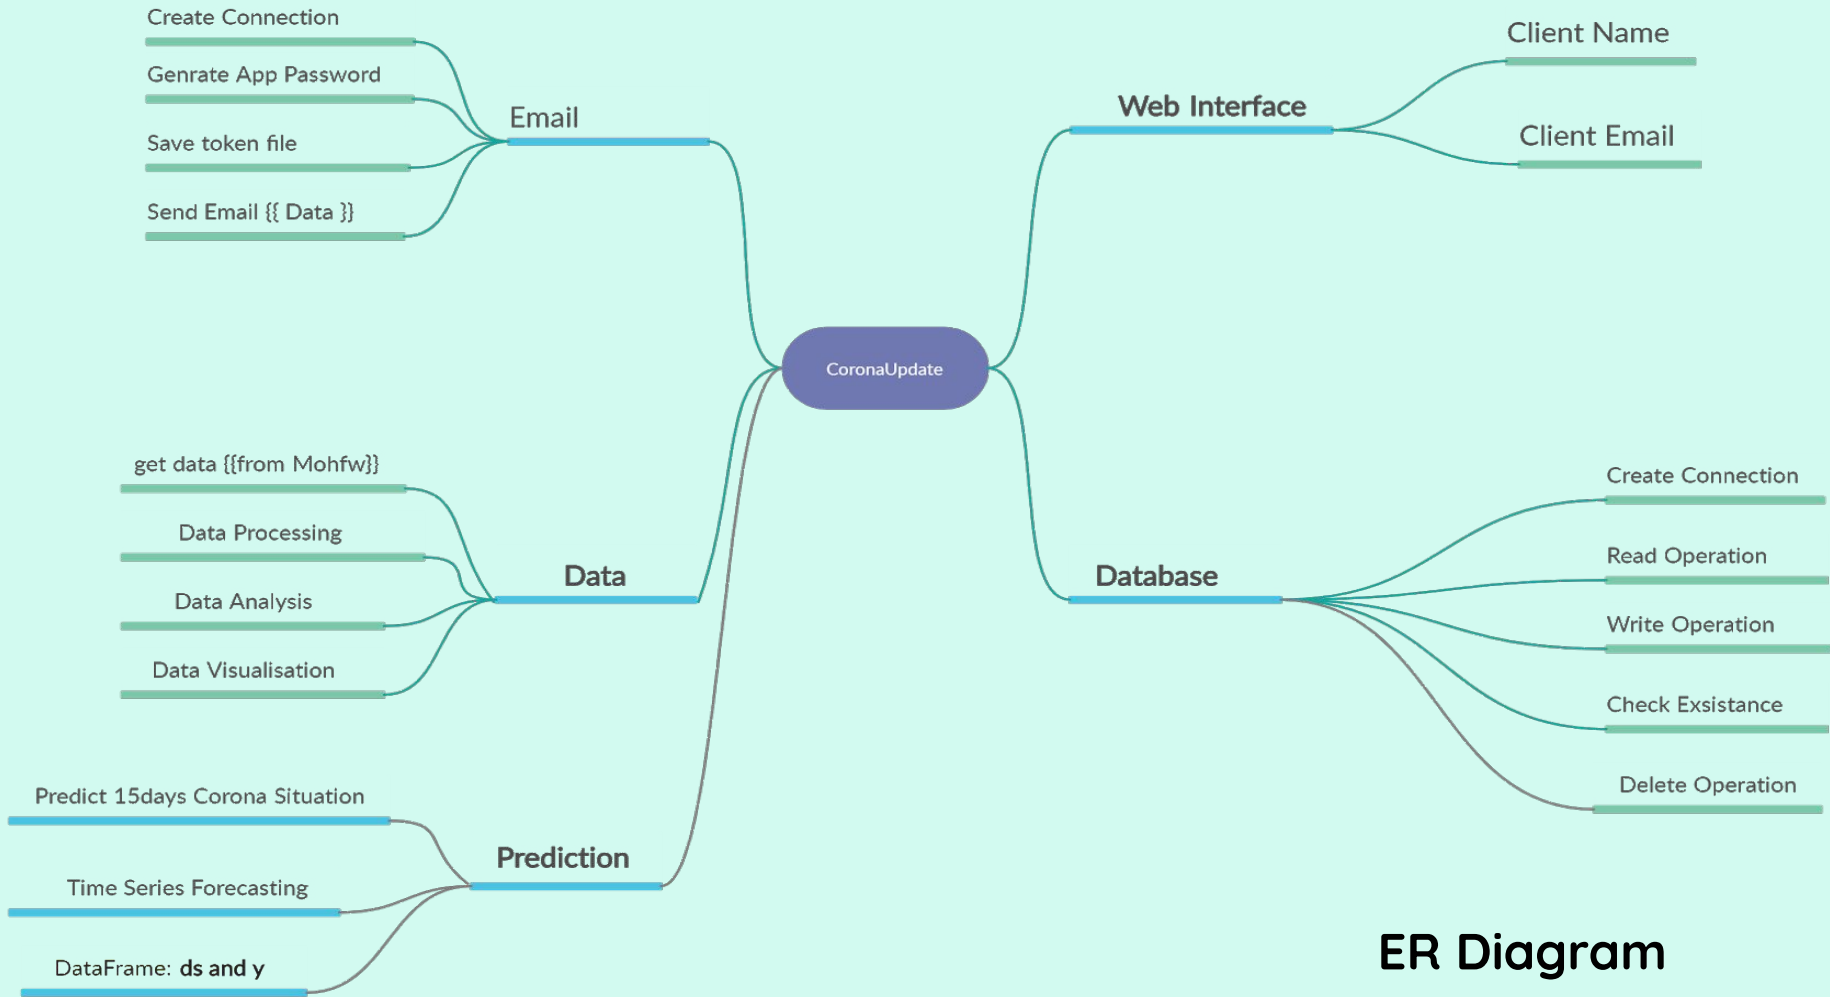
Create Connection

Genrate App Password

Save token file

Send Email {{ Data }}

Email

Web Interface

Client Name

Client Email

CoronaUpdate

get data {{from Mohfw}}

Data Processing

Data Analysis

Data Visualisation

Data

Database

Create Connection

Read Operation

Write Operation

Check Exsistance

Delete Operation

Predict 15days Corona Situation

Time Series Forecasting

DataFrame: ds and y

Prediction

ER Diagram